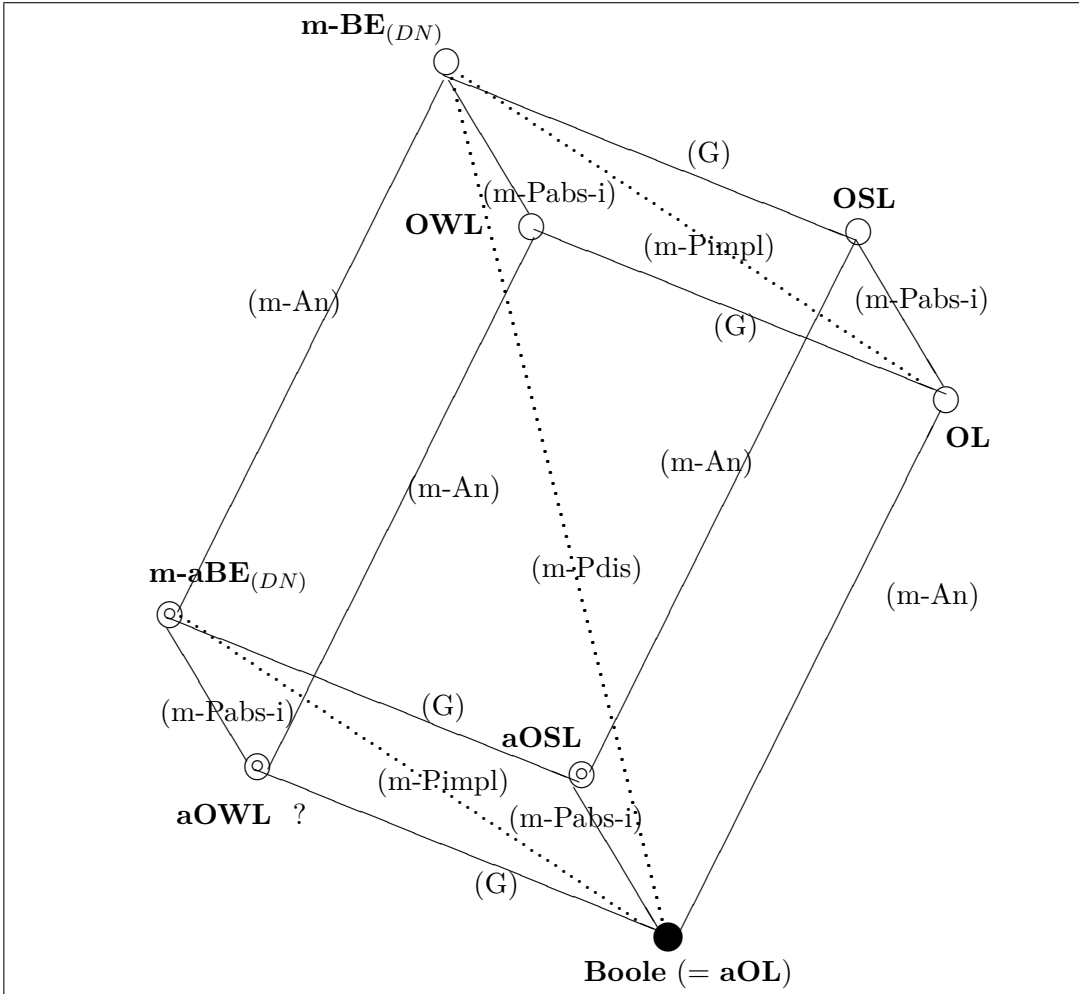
**m-BE**$_{(DN)}$

(G)

(m-Pabs-i)

**OWL**

**OSL**

(m-Pimpl)

(m-An)

(m-Pabs-i)

(G)

**OL**

(m-An)

(m-An)

(m-Pdis)

**m-aBE**$_{(DN)}$

(m-An)

(G)

(m-Pabs-i)

**aOSL**

(m-Pimpl)

**aOWL** ?

(m-Pabs-i)

(G)

**Boole** (= **aOL**)